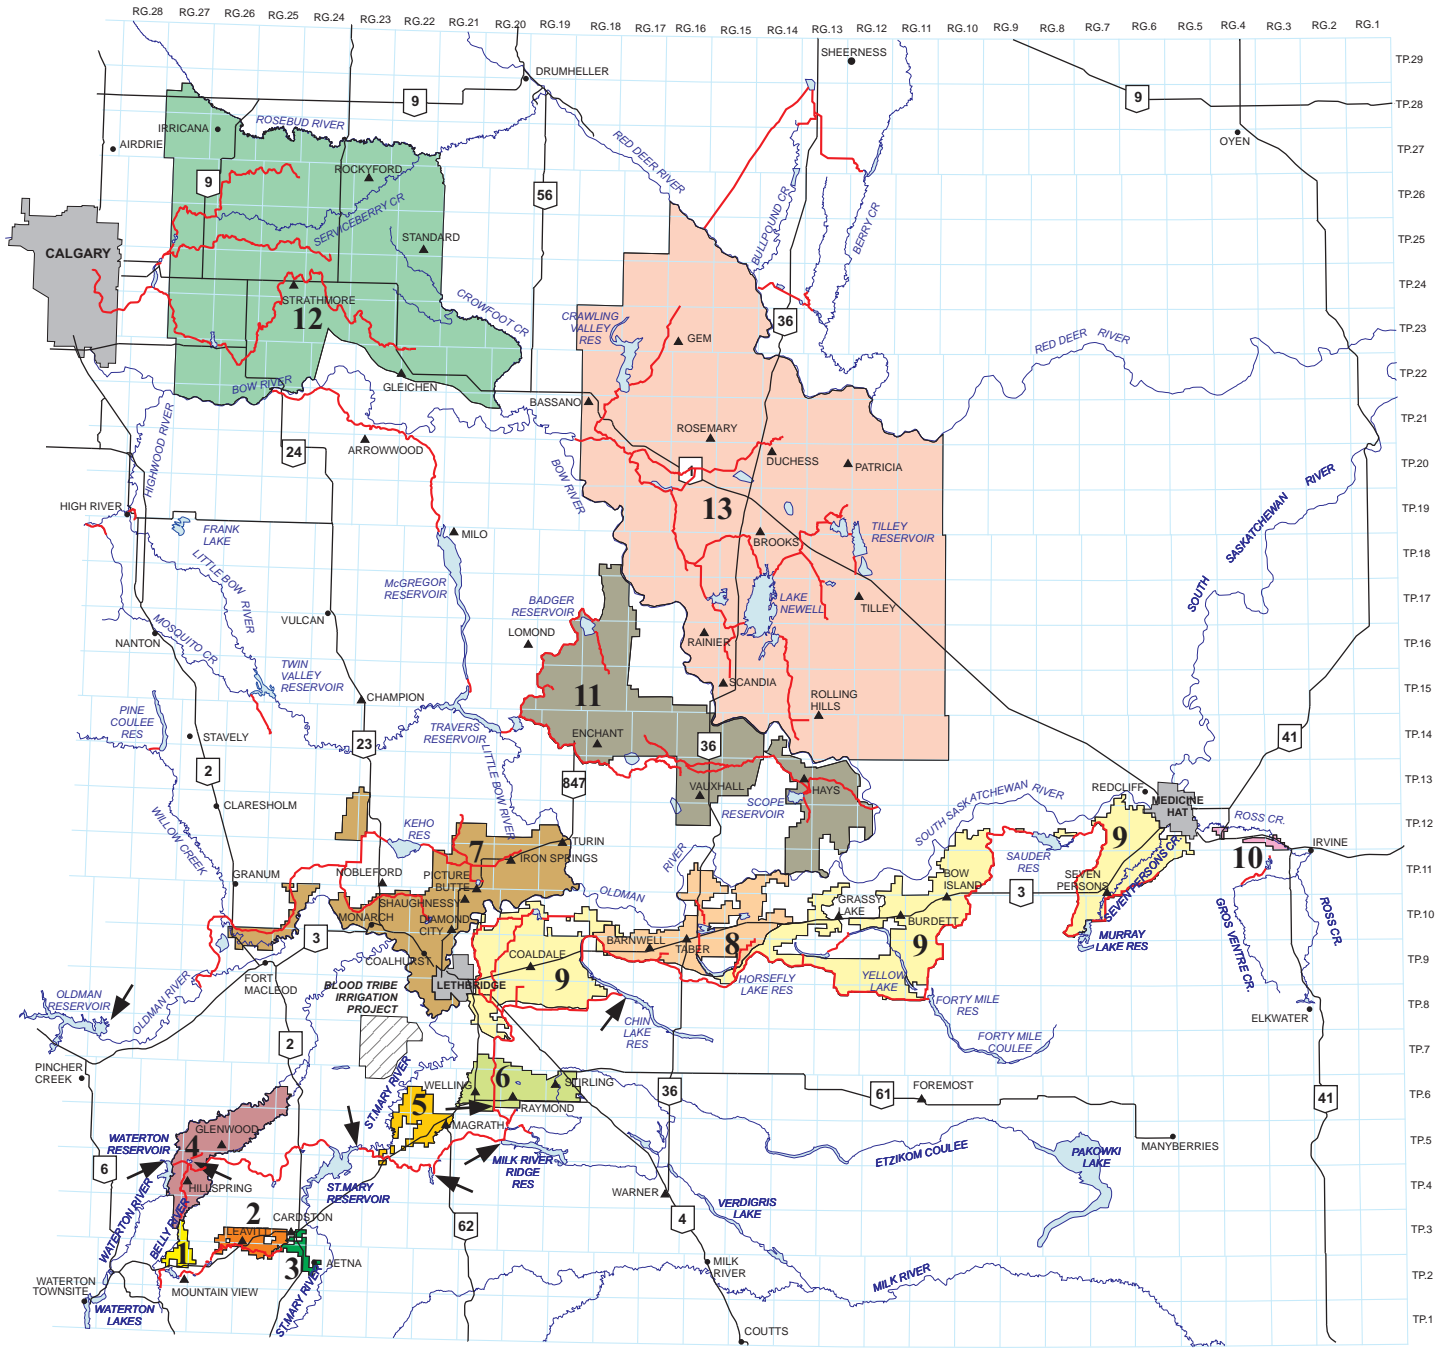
RG.28 RG.27 RG.26 RG.25 RG.24 RG.23 RG.22 RG.21 RG.20 RG.19 RG.18 RG.17 RG.16 RG.15 RG.14 RG.13 RG.12 RG.11 RG.10 RG.9 RG.8 RG.7 RG.6 RG.5 RG.4 RG.3 RG.2 RG.1

TP.29 TP.28 TP.27 TP.26 TP.25 TP.24 TP.23 TP.22 TP.21 TP.20 TP.19 TP.18 TP.17 TP.16 TP.15 TP.14 TP.13 TP.12 TP.11 TP.10 TP.9 TP.8 TP.7 TP.6 TP.5 TP.4 TP.3 TP.2 TP.1

DRUMHELLER
SHEERNESS
9
9
OYEN
IRRICANA
AIRDRIE
ROSEBUD RIVER
9
ROCKYFORD
SERVICEBERRY CR
56
RED DEER RIVER
BULLPOUND CR
BERRY CR
CALGARY
STANDARD
STRATHMORE
12
CROWFOOT CR
CRAWLING VALLEY RES
GEM
36
RED DEER RIVER
BOW RIVER
GLEICHEN
BASSANO
ROSEMARY
DUCHESS
PATRICIA
ARROWWOOD
24
BOW RIVER
HIGHWOOD RIVER
HIGH RIVER
FRANK LAKE
MILO
13
TILLEY RESERVOIR
BROOKS
LITTLE BOW RIVER
McGREGOR RESERVOIR
BADGER RESERVOIR
LAKE NEWELL
TILLEY
SASKATCHEWAN RIVER
SOUTH
VULCAN
LOMOND
RAINIER
NANTON
MOSQUITO CR
TWIN VALLEY RESERVOIR
11
SCANDIA
ROLLING HILLS
CHAMPION
PINE COULEE RES
STAVELY
TRAVERS RESERVOIR
ENCHANT
36
23
LITTLE BOW RIVER
41
2
847
VAUXHALL
HAYS
CLARESHOLM
SOUTH SASKATCHEWAN RIVER
REDCLIFF
MEDICINE HAT
SCOPE RESERVOIR
KEHO RES
9
ROSS CR.
WILLOW CREEK
TURIN
IRRVINE
7
IRON SPRINGS
RIVER
10
SAUDER RES
GRANUM
NOBLEFORD
PICTURE BUTTE
OLDMAN
BOW ISLAND
SEVEN PERSONS
SEVEN PERSONS CR
3
SHAUGHNESSY
GRASSY LAKE
MONARCH
DIAMOND CITY
BURDETT
ROSS CR.
GROS VENTRE CR.
3
BARNWELL
TABER
8
9
MURRAY LAKE RES
COALDALE
COALHURST
FORT MACLEOD
9
HORSEFLY LAKE RES
YELLOW LAKE
LETHBRIDGE
BLOOD TRIBE IRRIGATION PROJECT
FORTY MILE RES
OLDMAN RIVER
OLDMAN RESERVOIR
CHIN LAKE RES
ELKWATER
2
FORTY MILE COULEE
PINCHER CREEK
ST.MARY RIVER
6
STIRLING
WELLING
36
61
FOREMOST
RAYMOND
5
MAGRATH
41
WATERTON RESERVOIR
GLENWOOD
4
MILK RIVER RIDGE RES
MANYBERRIES
PAKOWKI LAKE
ETZIKOM COULEE
6
HILLSPRING
ST.MARY RESERVOIR
WARNER
VERDIGRIS LAKE
WATERTON RIVER
2
CARDSTON
4
62
BELLY RIVER
1
3
AETNA
MILK RIVER
WATERTON TOWNSITE
MOUNTAIN VIEW
ST.MARY RIVER
MILK RIVER
WATERTON LAKES
COUTTS